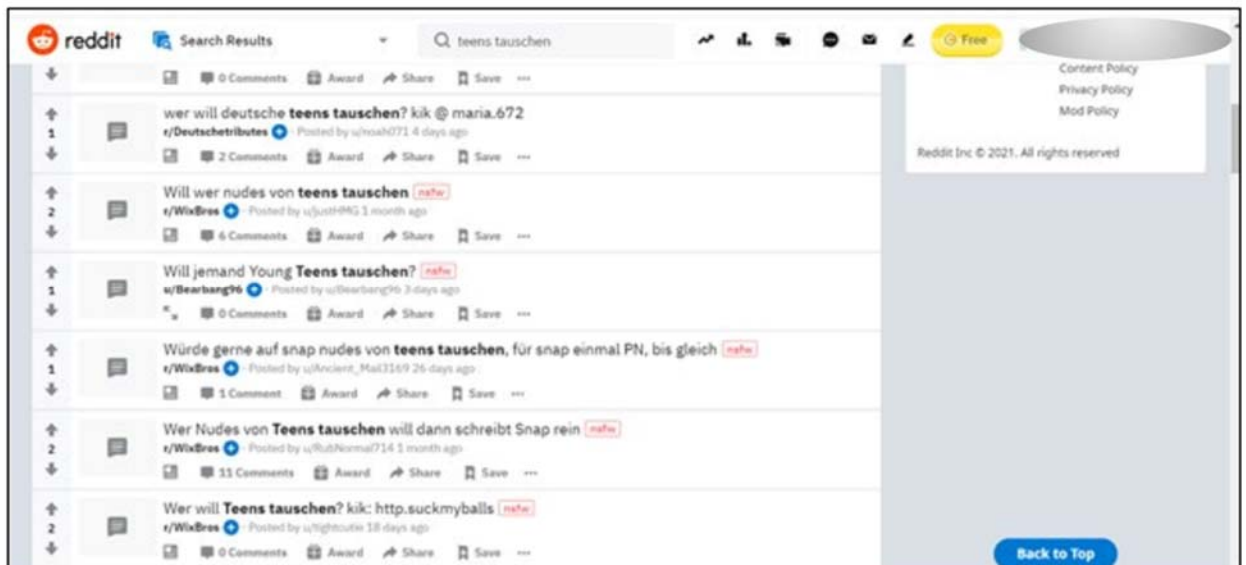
reddit Search Results teens tauschen Free

0 Comments Award Share Save ···

wer will deutsche teens tauschen? kik @ maria.672
r/Deutschetributes · Posted by u/noah071 4 days ago
1
2 Comments Award Share Save ···

Will wer nudes von teens tauschen nsfw
r/WixBros · Posted by u/justHMG 1 month ago
2
6 Comments Award Share Save ···

Will jemand Young Teens tauschen? nsfw
u/Bearbang96 · Posted by u/Bearbang96 3 days ago
1
0 Comments Award Share Save ···

Würde gerne auf snap nudes von teens tauschen, für snap einmal PN, bis gleich nsfw
r/WixBros · Posted by u/Ancient_Mail3169 26 days ago
1
1 Comment Award Share Save ···

Wer Nudes von Teens tauschen will dann schreibt Snap rein nsfw
r/WixBros · Posted by u/RubNormal714 1 month ago
2
11 Comments Award Share Save ···

Wer will Teens tauschen? kik: http.suckmyballs nsfw
r/WixBros · Posted by u/tightcutie 18 days ago
2
0 Comments Award Share Save ···

Content Policy
Privacy Policy
Mod Policy

Reddit Inc © 2021. All rights reserved

Back to Top